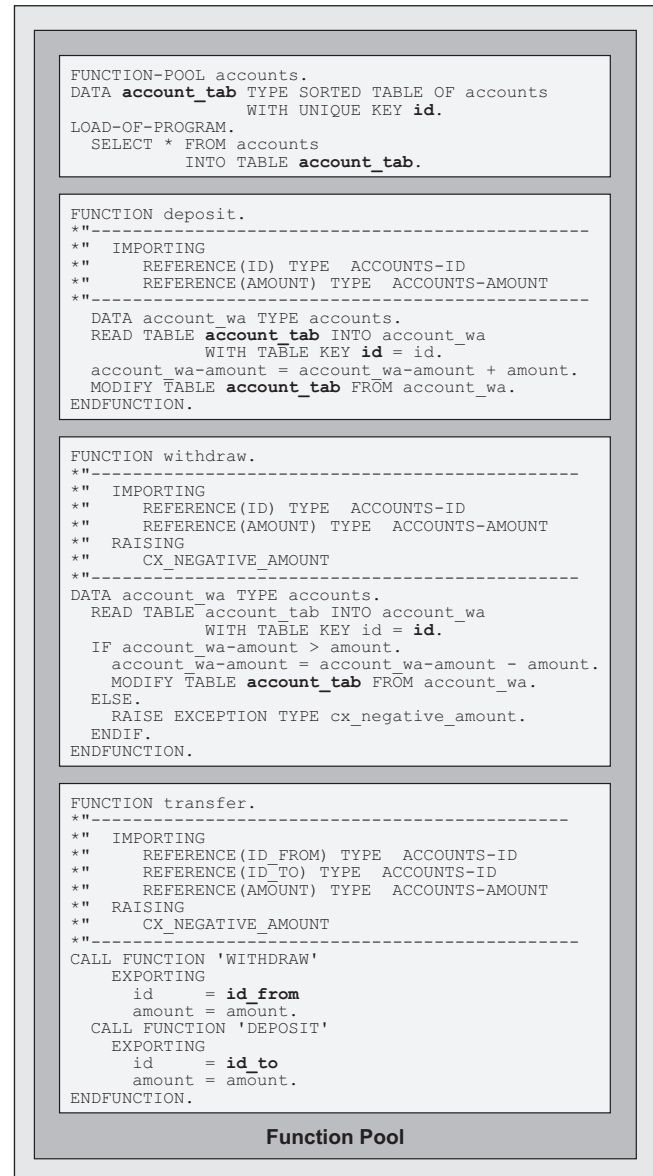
FUNCTION-POOL accounts.
DATA account_tab TYPE SORTED TABLE OF accounts
                 WITH UNIQUE KEY id.
LOAD-OF-PROGRAM.
  SELECT * FROM accounts
           INTO TABLE account_tab.

FUNCTION deposit.
*"----------------------------------------------
*"  IMPORTING
*"     REFERENCE(ID) TYPE  ACCOUNTS-ID
*"     REFERENCE(AMOUNT) TYPE  ACCOUNTS-AMOUNT
*"----------------------------------------------
  DATA account_wa TYPE accounts.
  READ TABLE account_tab INTO account_wa
             WITH TABLE KEY id = id.
  account_wa-amount = account_wa-amount + amount.
  MODIFY TABLE account_tab FROM account_wa.
ENDFUNCTION.

FUNCTION withdraw.
*"----------------------------------------------
*"  IMPORTING
*"     REFERENCE(ID) TYPE  ACCOUNTS-ID
*"     REFERENCE(AMOUNT) TYPE  ACCOUNTS-AMOUNT
*"  RAISING
*"     CX_NEGATIVE_AMOUNT
*"----------------------------------------------
DATA account_wa TYPE accounts.
  READ TABLE account_tab INTO account_wa
             WITH TABLE KEY id = id.
  IF account_wa-amount > amount.
    account_wa-amount = account_wa-amount - amount.
    MODIFY TABLE account_tab FROM account_wa.
  ELSE.
    RAISE EXCEPTION TYPE cx_negative_amount.
  ENDIF.
ENDFUNCTION.

FUNCTION transfer.
*"----------------------------------------------
*"  IMPORTING
*"     REFERENCE(ID_FROM) TYPE  ACCOUNTS-ID
*"     REFERENCE(ID_TO) TYPE  ACCOUNTS-ID
*"     REFERENCE(AMOUNT) TYPE  ACCOUNTS-AMOUNT
*"  RAISING
*"     CX_NEGATIVE_AMOUNT
*"----------------------------------------------
CALL FUNCTION 'WITHDRAW'
    EXPORTING
      id     = id_from
      amount = amount.
  CALL FUNCTION 'DEPOSIT'
    EXPORTING
      id     = id_to
      amount = amount.
ENDFUNCTION.

Function Pool